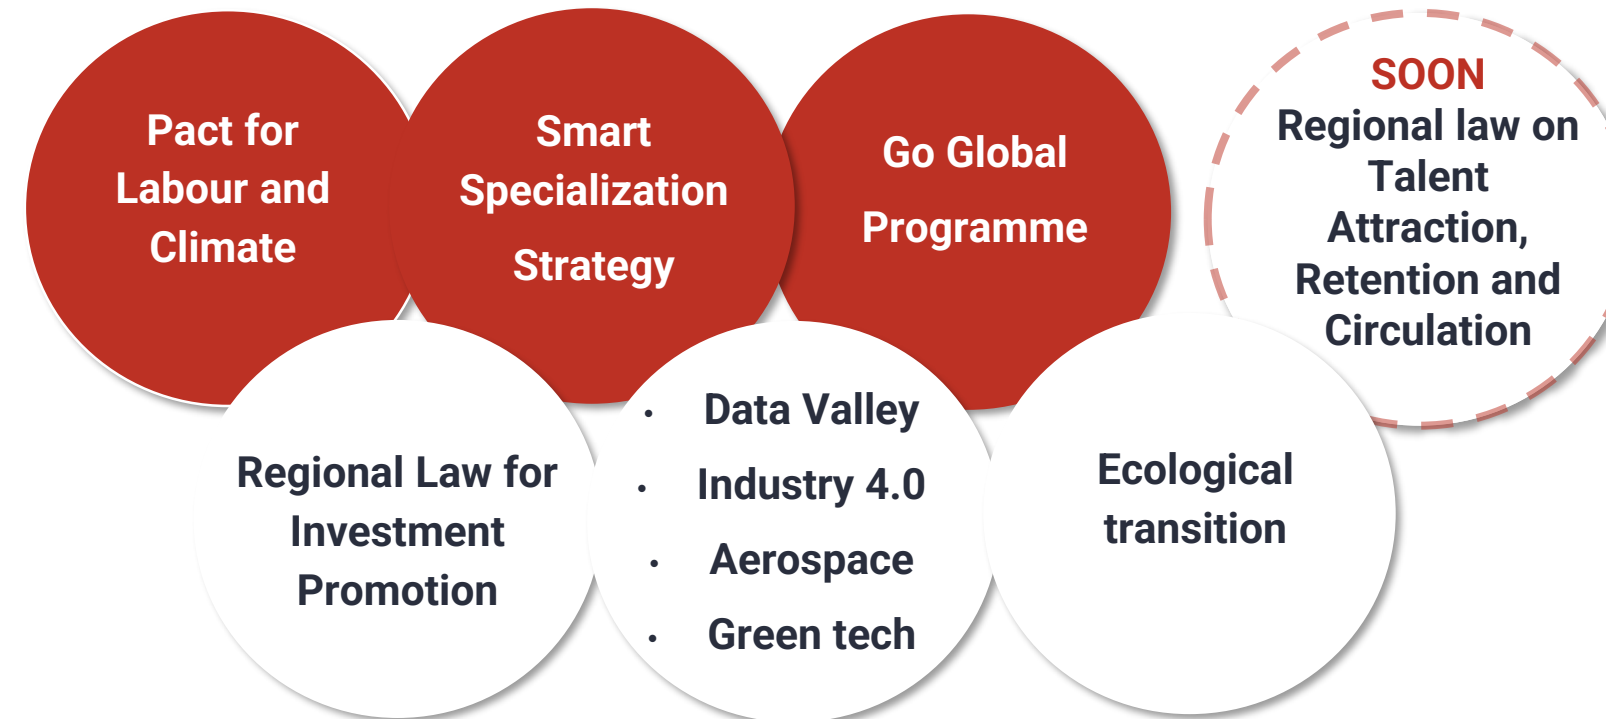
Pact for Labour and Climate

Smart Specialization Strategy

Go Global Programme

SOON
Regional law on Talent Attraction, Retention and Circulation

Regional Law for Investment Promotion

- Data Valley
- Industry 4.0
- Aerospace
- Green tech

Ecological transition